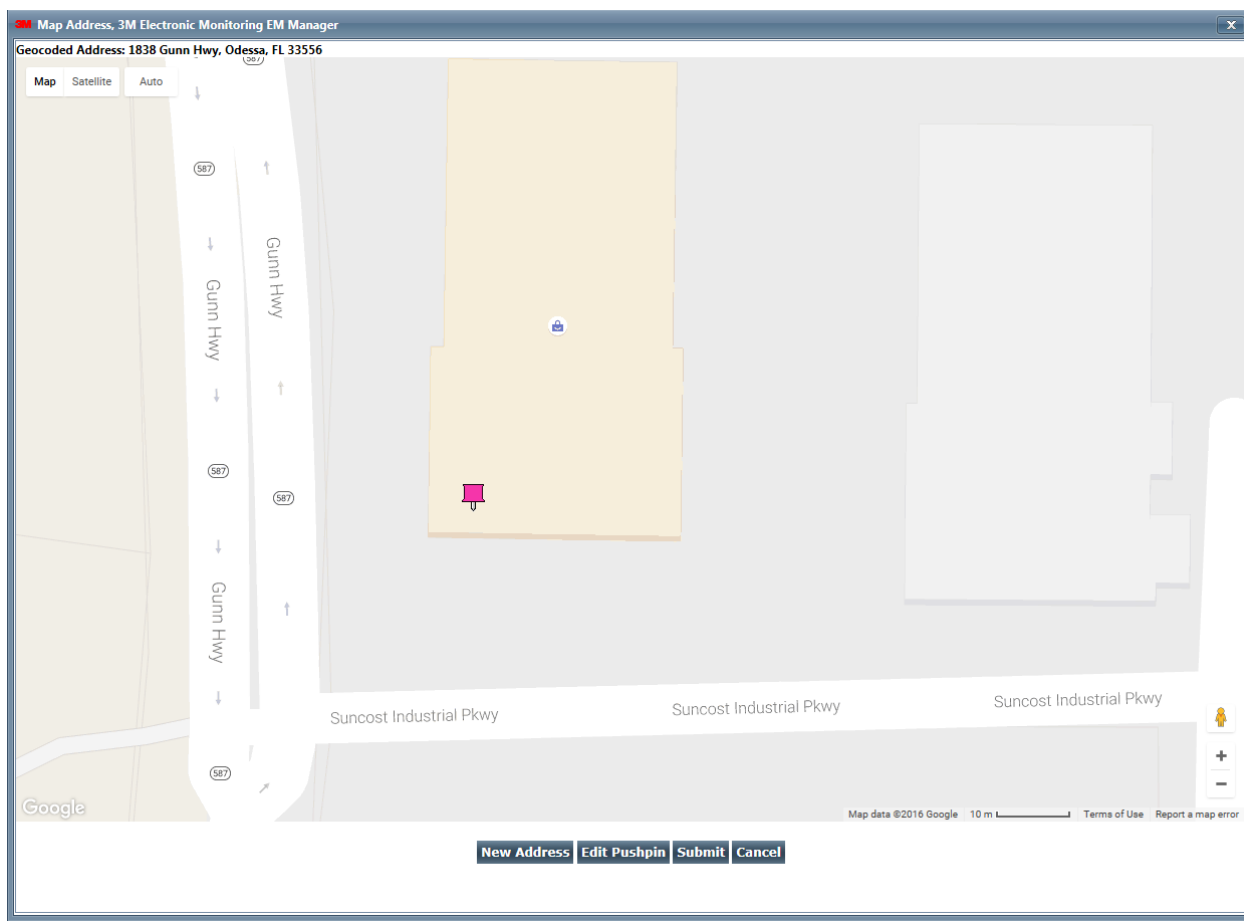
3M Map Address, 3M Electronic Monitoring EM Manager

Geocoded Address: 1838 Gunn Hwy, Odessa, FL 33556

Map Satellite Auto

587

587

Gunn Hwy

Gunn Hwy

587

587

Gunn Hwy

587

Suncost Industrial Pkwy

Suncost Industrial Pkwy

Suncost Industrial Pkwy

+

−

Google

Map data ©2016 Google 10 m Terms of Use Report a map error

New Address Edit Pushpin Submit Cancel